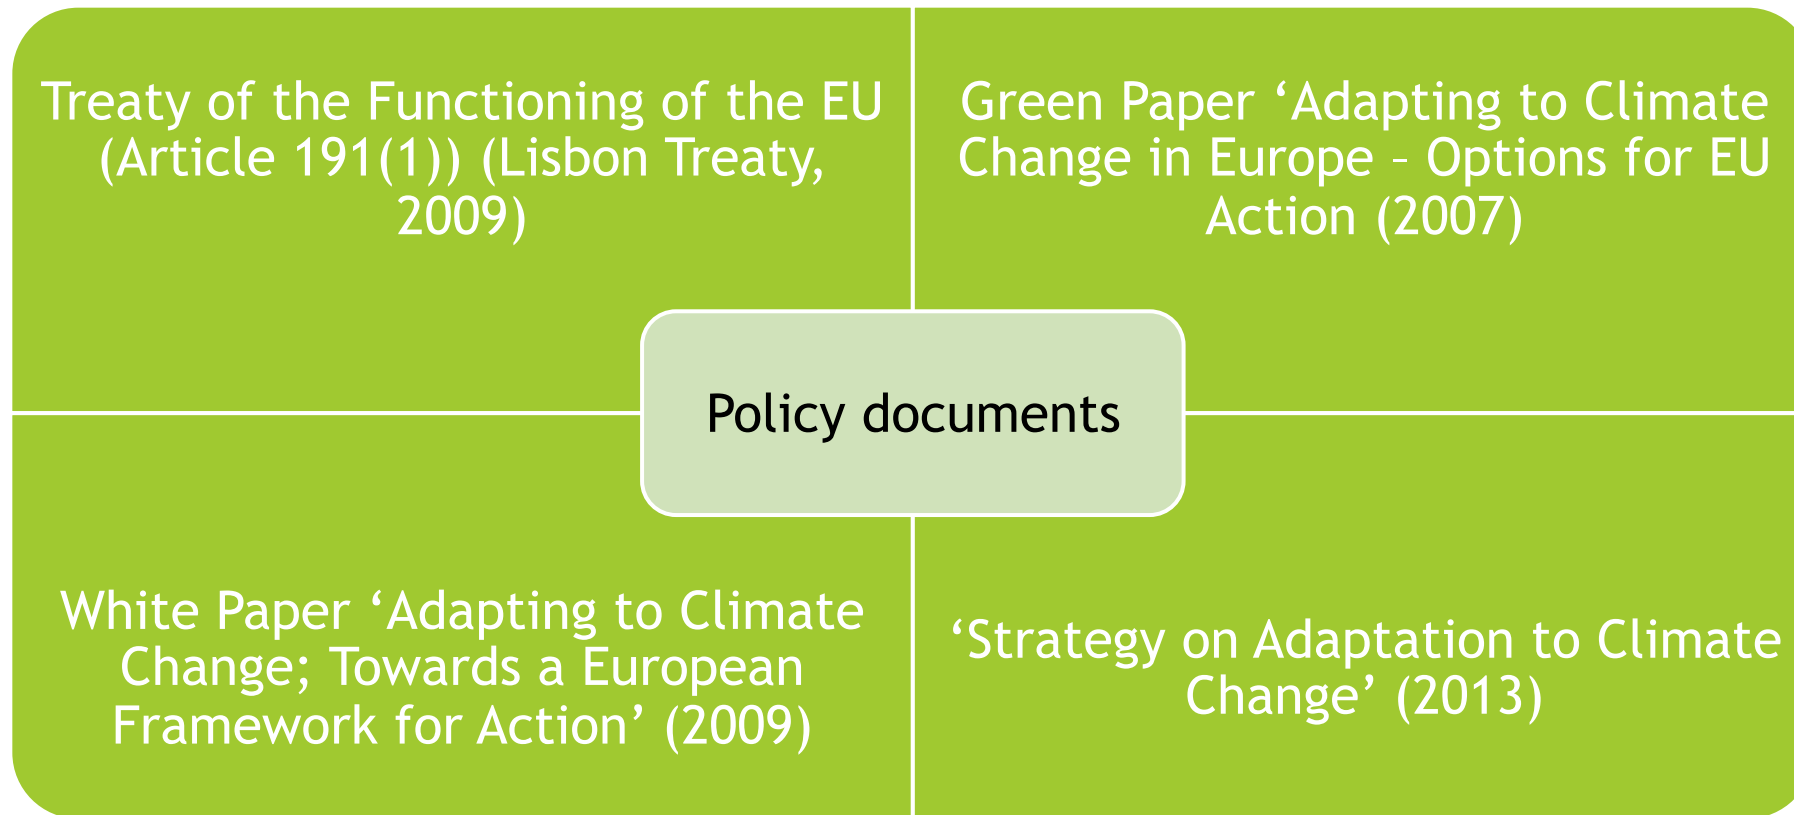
Treaty of the Functioning of the EU (Article 191(1)) (Lisbon Treaty, 2009)

Green Paper ‘Adapting to Climate Change in Europe – Options for EU Action (2007)

Policy documents

White Paper ‘Adapting to Climate Change; Towards a European Framework for Action’ (2009)

‘Strategy on Adaptation to Climate Change’ (2013)